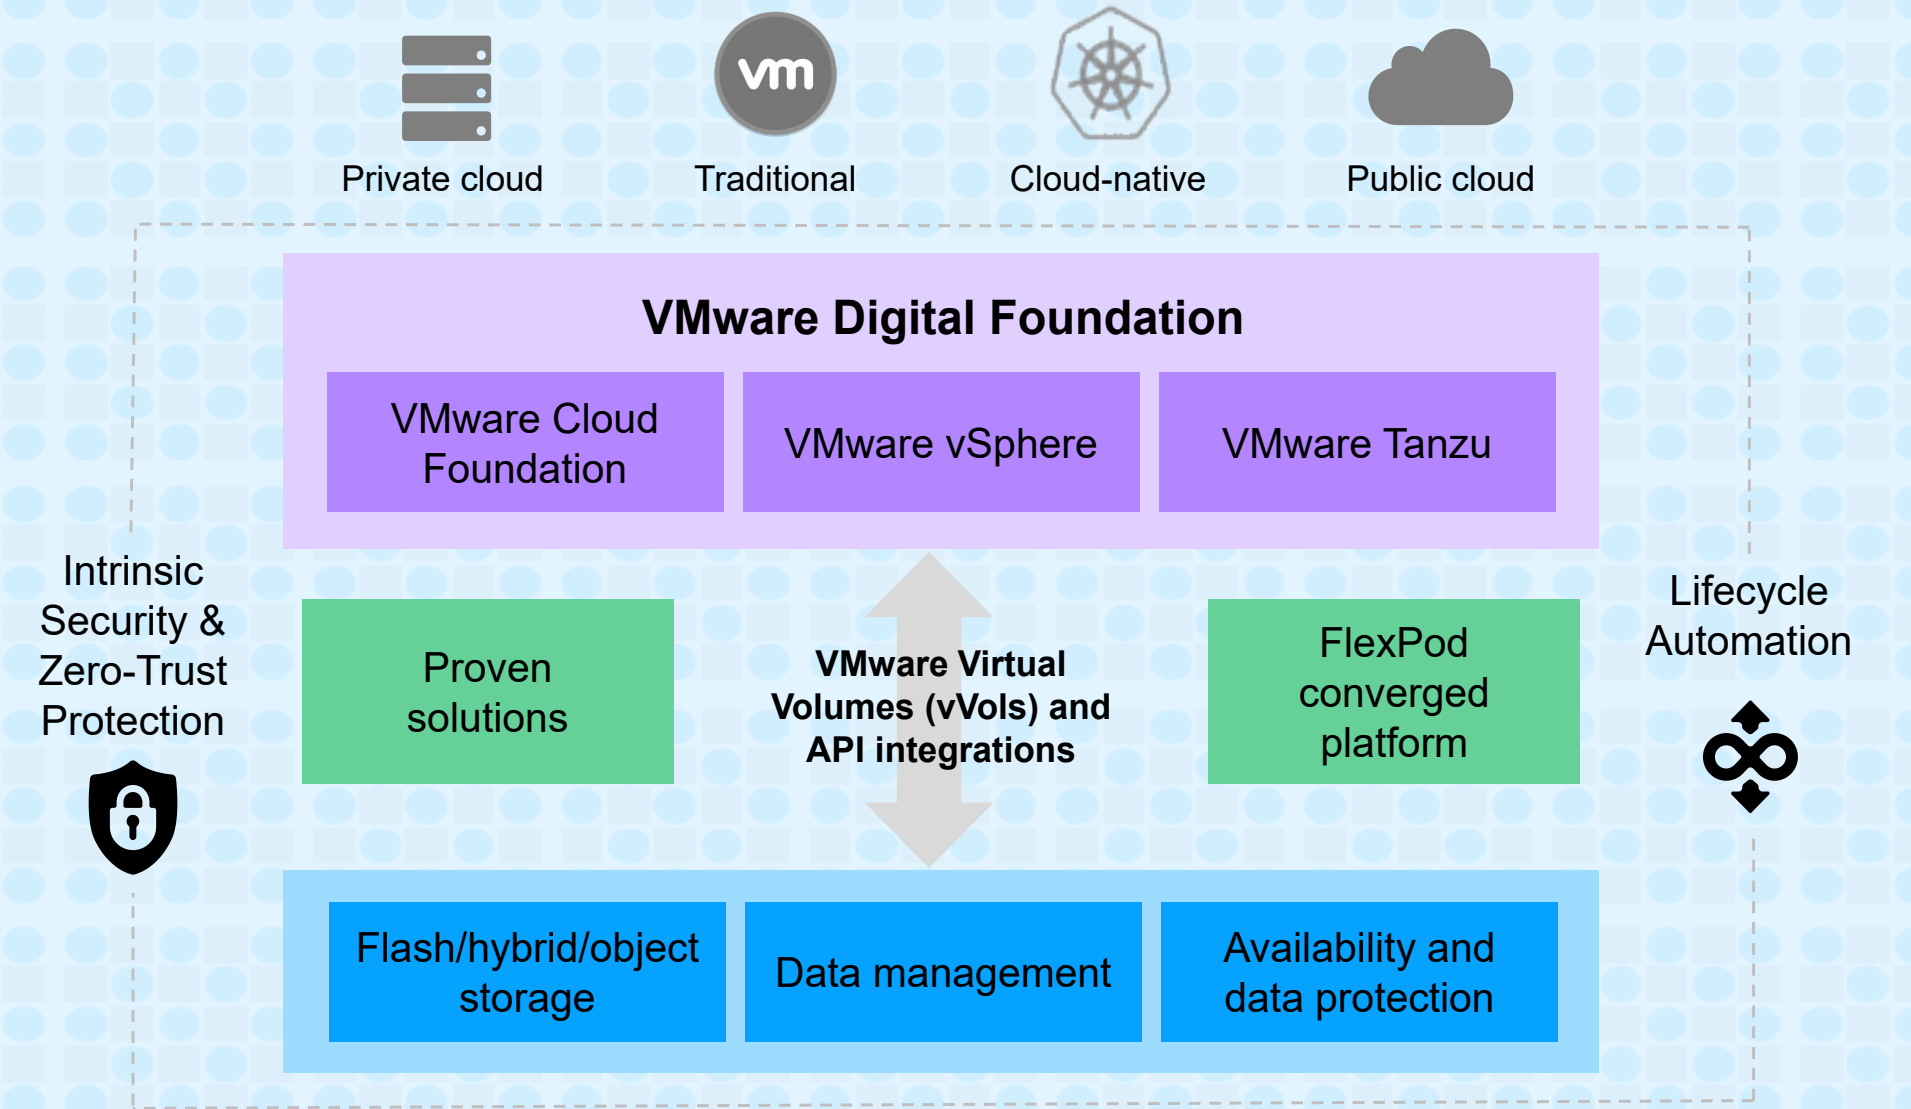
vm

Private cloud

Traditional

Cloud-native

Public cloud

VMware Digital Foundation

VMware Cloud Foundation

VMware vSphere

VMware Tanzu

Intrinsic Security & Zero-Trust Protection

Proven solutions

VMware Virtual Volumes (vVols) and API integrations

FlexPod converged platform

Lifecycle Automation

Flash/hybrid/object storage

Data management

Availability and data protection